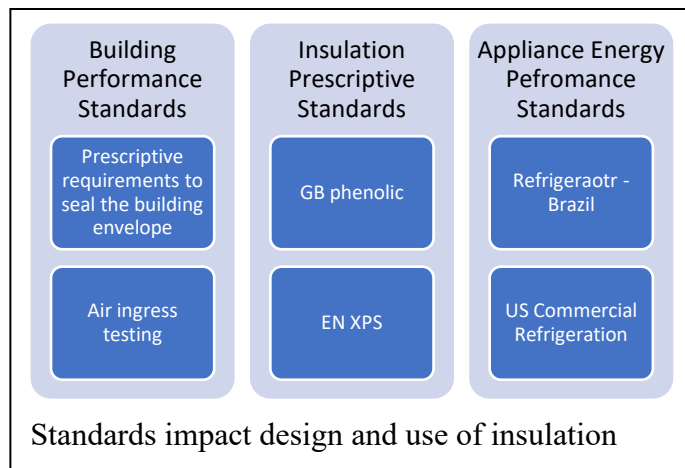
Building Performance Standards

Prescriptive requirements to seal the building envelope

Air ingress testing

Insulation Prescriptive Standards

GB phenolic

EN XPS

Appliance Energy Pefromance Standards

Refrigeraotr - Brazil

US Commercial Refrigeration

Standards impact design and use of insulation